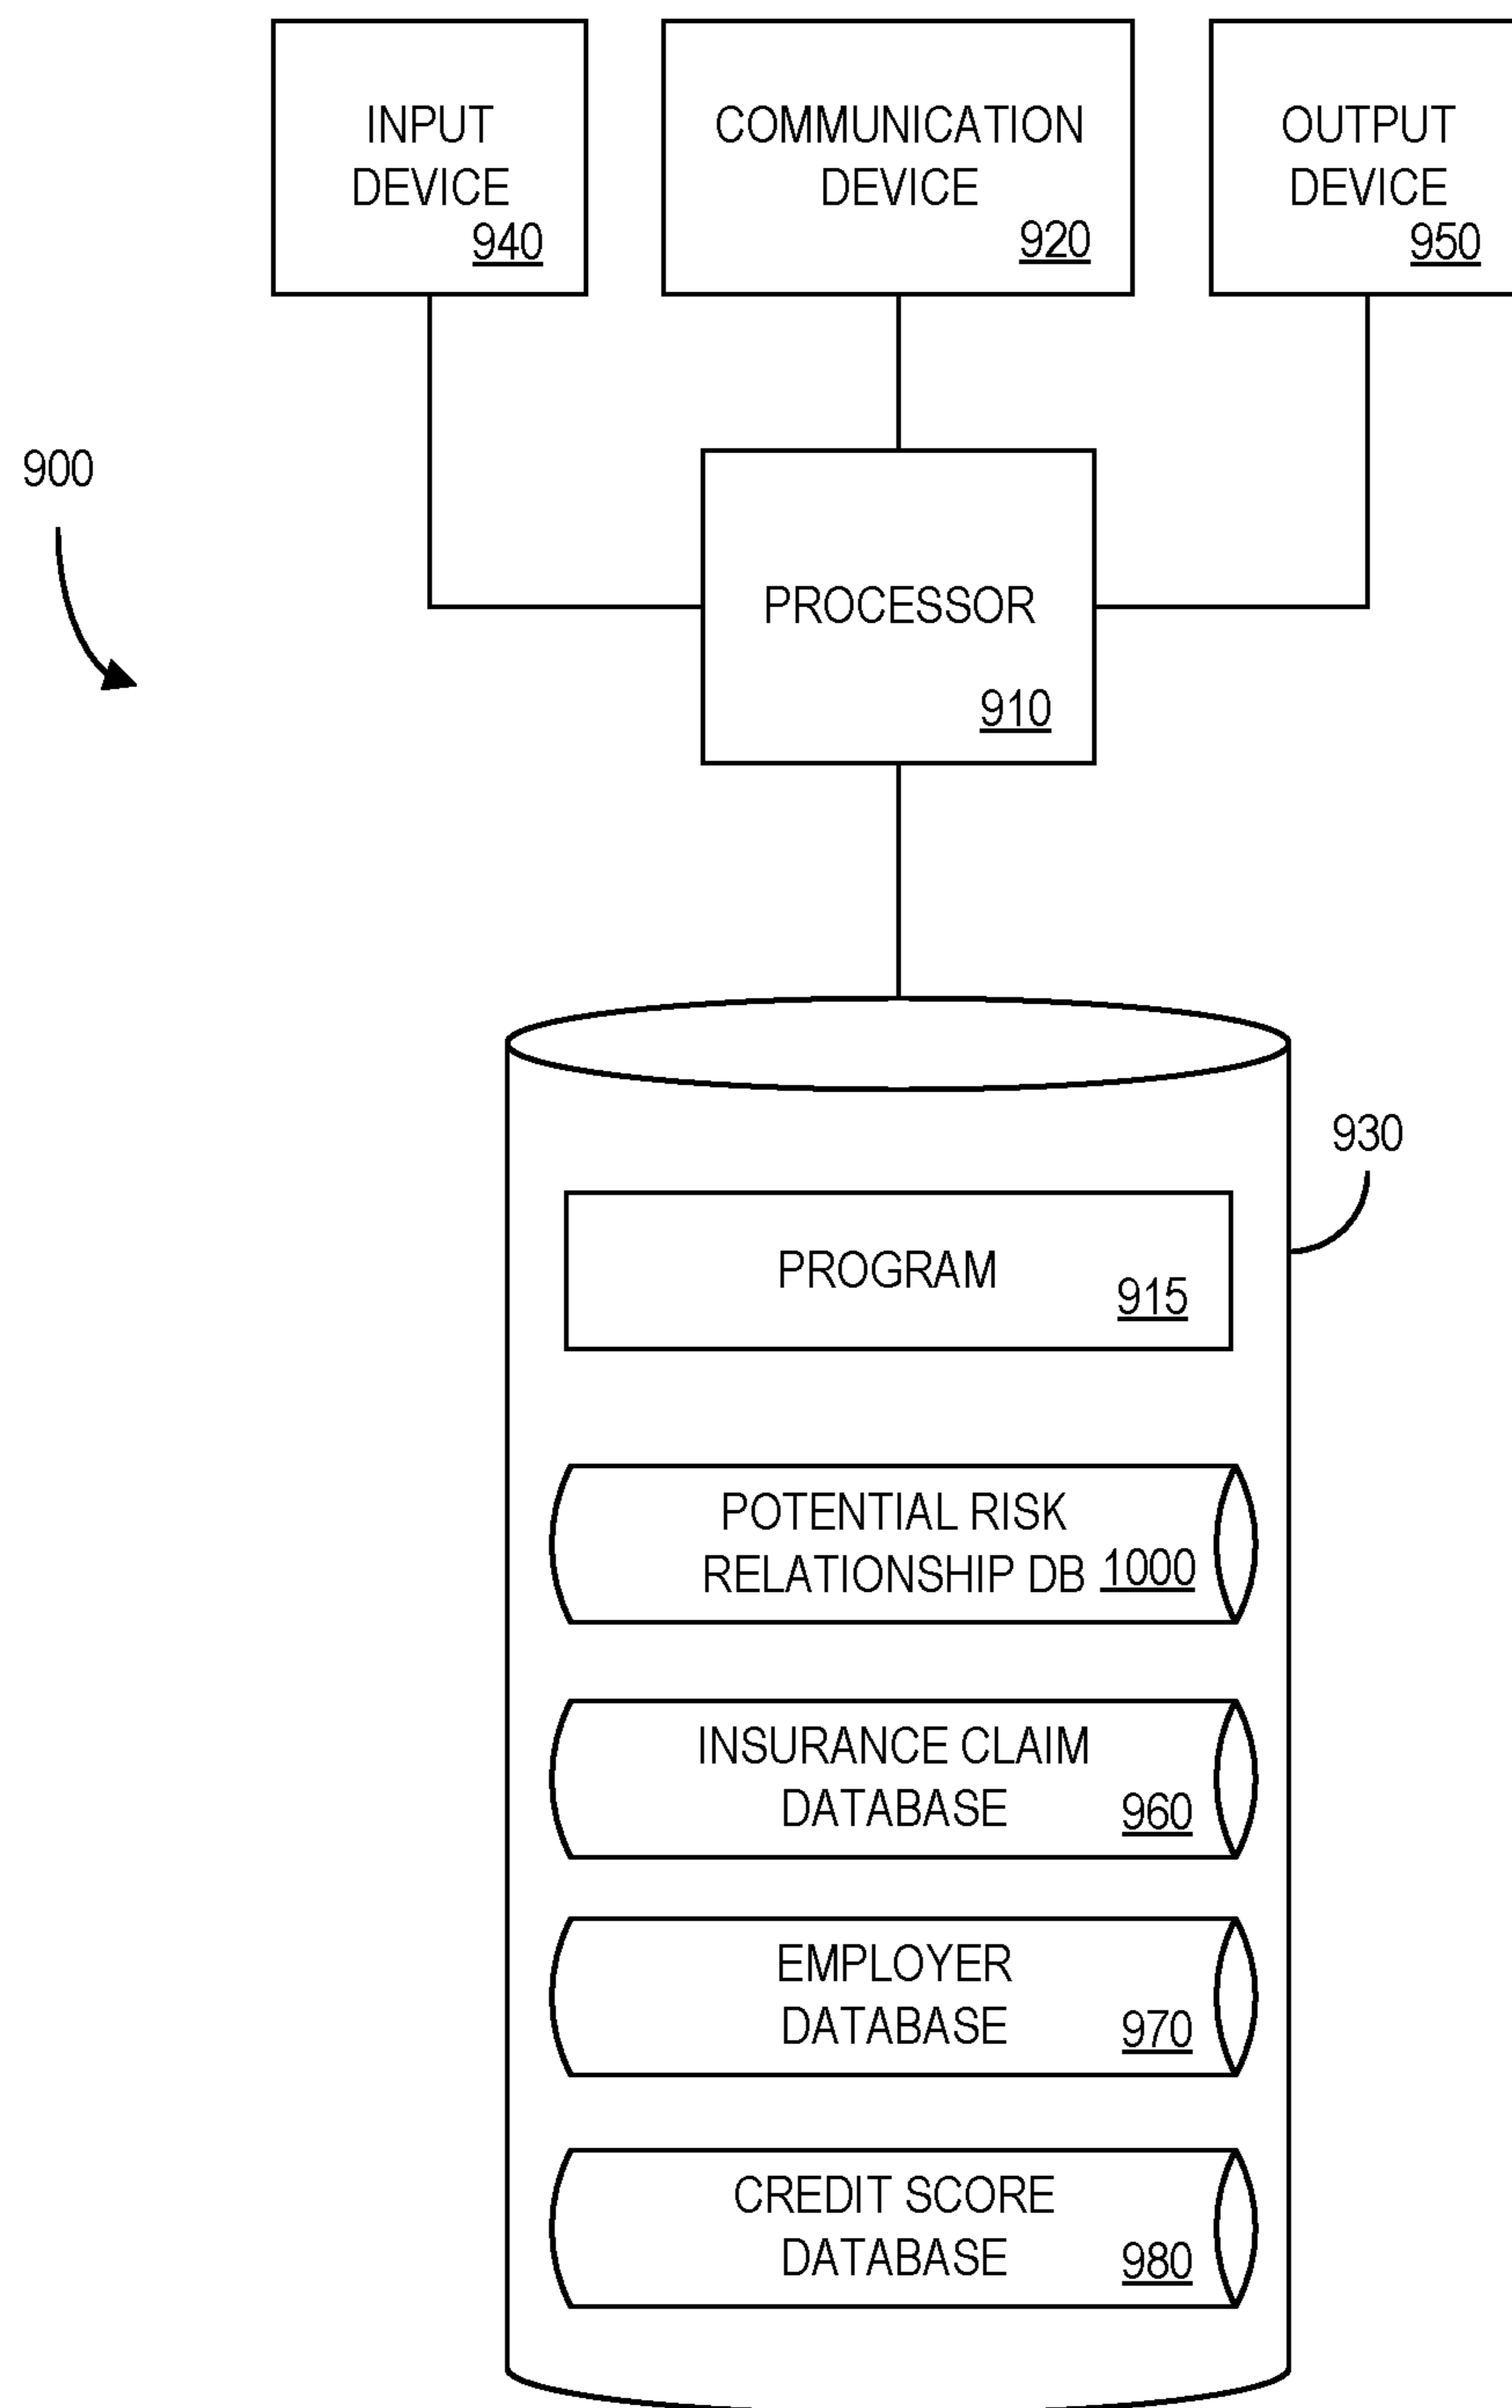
INPUT DEVICE 940

COMMUNICATION DEVICE 920

OUTPUT DEVICE 950

900

PROCESSOR 910

930

PROGRAM 915

POTENTIAL RISK RELATIONSHIP DB 1000

INSURANCE CLAIM DATABASE 960

EMPLOYER DATABASE 970

CREDIT SCORE DATABASE 980